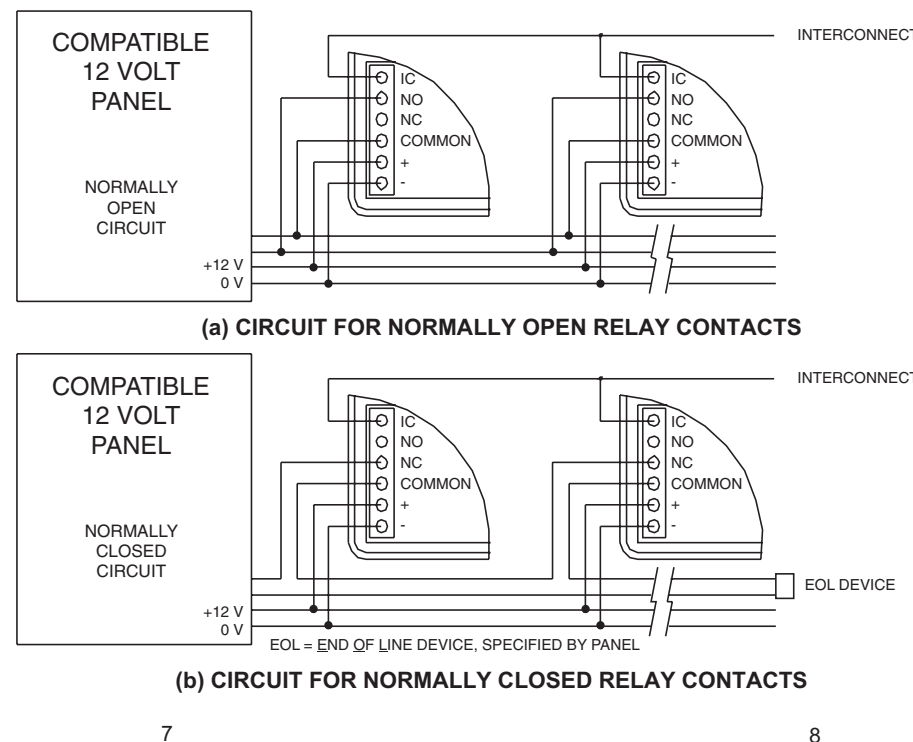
COMPATIBLE 12 VOLT PANEL

NORMALLY OPEN CIRCUIT

+12 V
0 V

INTERCONNECT

IC
NO
NC
COMMON
+
-

IC
NO
NC
COMMON
+
-

(a) CIRCUIT FOR NORMALLY OPEN RELAY CONTACTS

COMPATIBLE 12 VOLT PANEL

NORMALLY CLOSED CIRCUIT

+12 V
0 V

INTERCONNECT

IC
NO
NC
COMMON
+
-

IC
NO
NC
COMMON
+
-

EOL DEVICE

EOL = END OF LINE DEVICE, SPECIFIED BY PANEL

(b) CIRCUIT FOR NORMALLY CLOSED RELAY CONTACTS

7

8